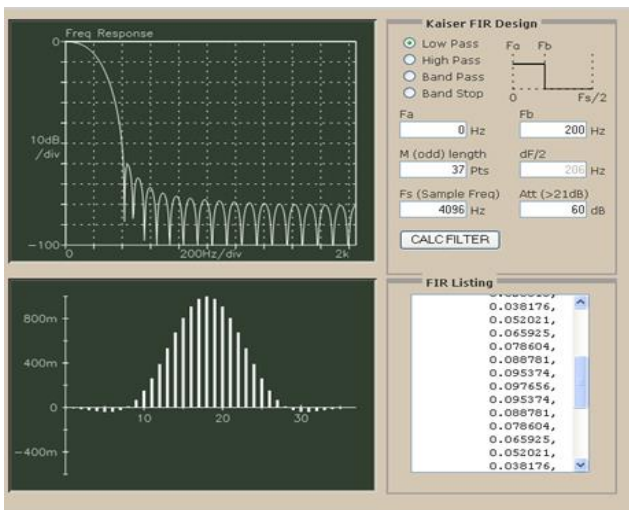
Freq Response
0
10dB /div
−100
0
200Hz/div
2k

800m
400m
0
−400m
10
20
30

Kaiser FIR Design
Low Pass
High Pass
Band Pass
Band Stop
Fa
Fb
0
Fs/2
Fa
0 Hz
Fb
200 Hz
M (odd) length
37 Pts
dF/2
206 Hz
Fs (Sample Freq)
4096 Hz
Att (>21dB)
60 dB
CALC FILTER

FIR Listing
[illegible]
0.038176,
0.052021,
0.065925,
0.078604,
0.088781,
0.095374,
0.097656,
0.095374,
0.088781,
0.078604,
0.065925,
0.052021,
0.038176,